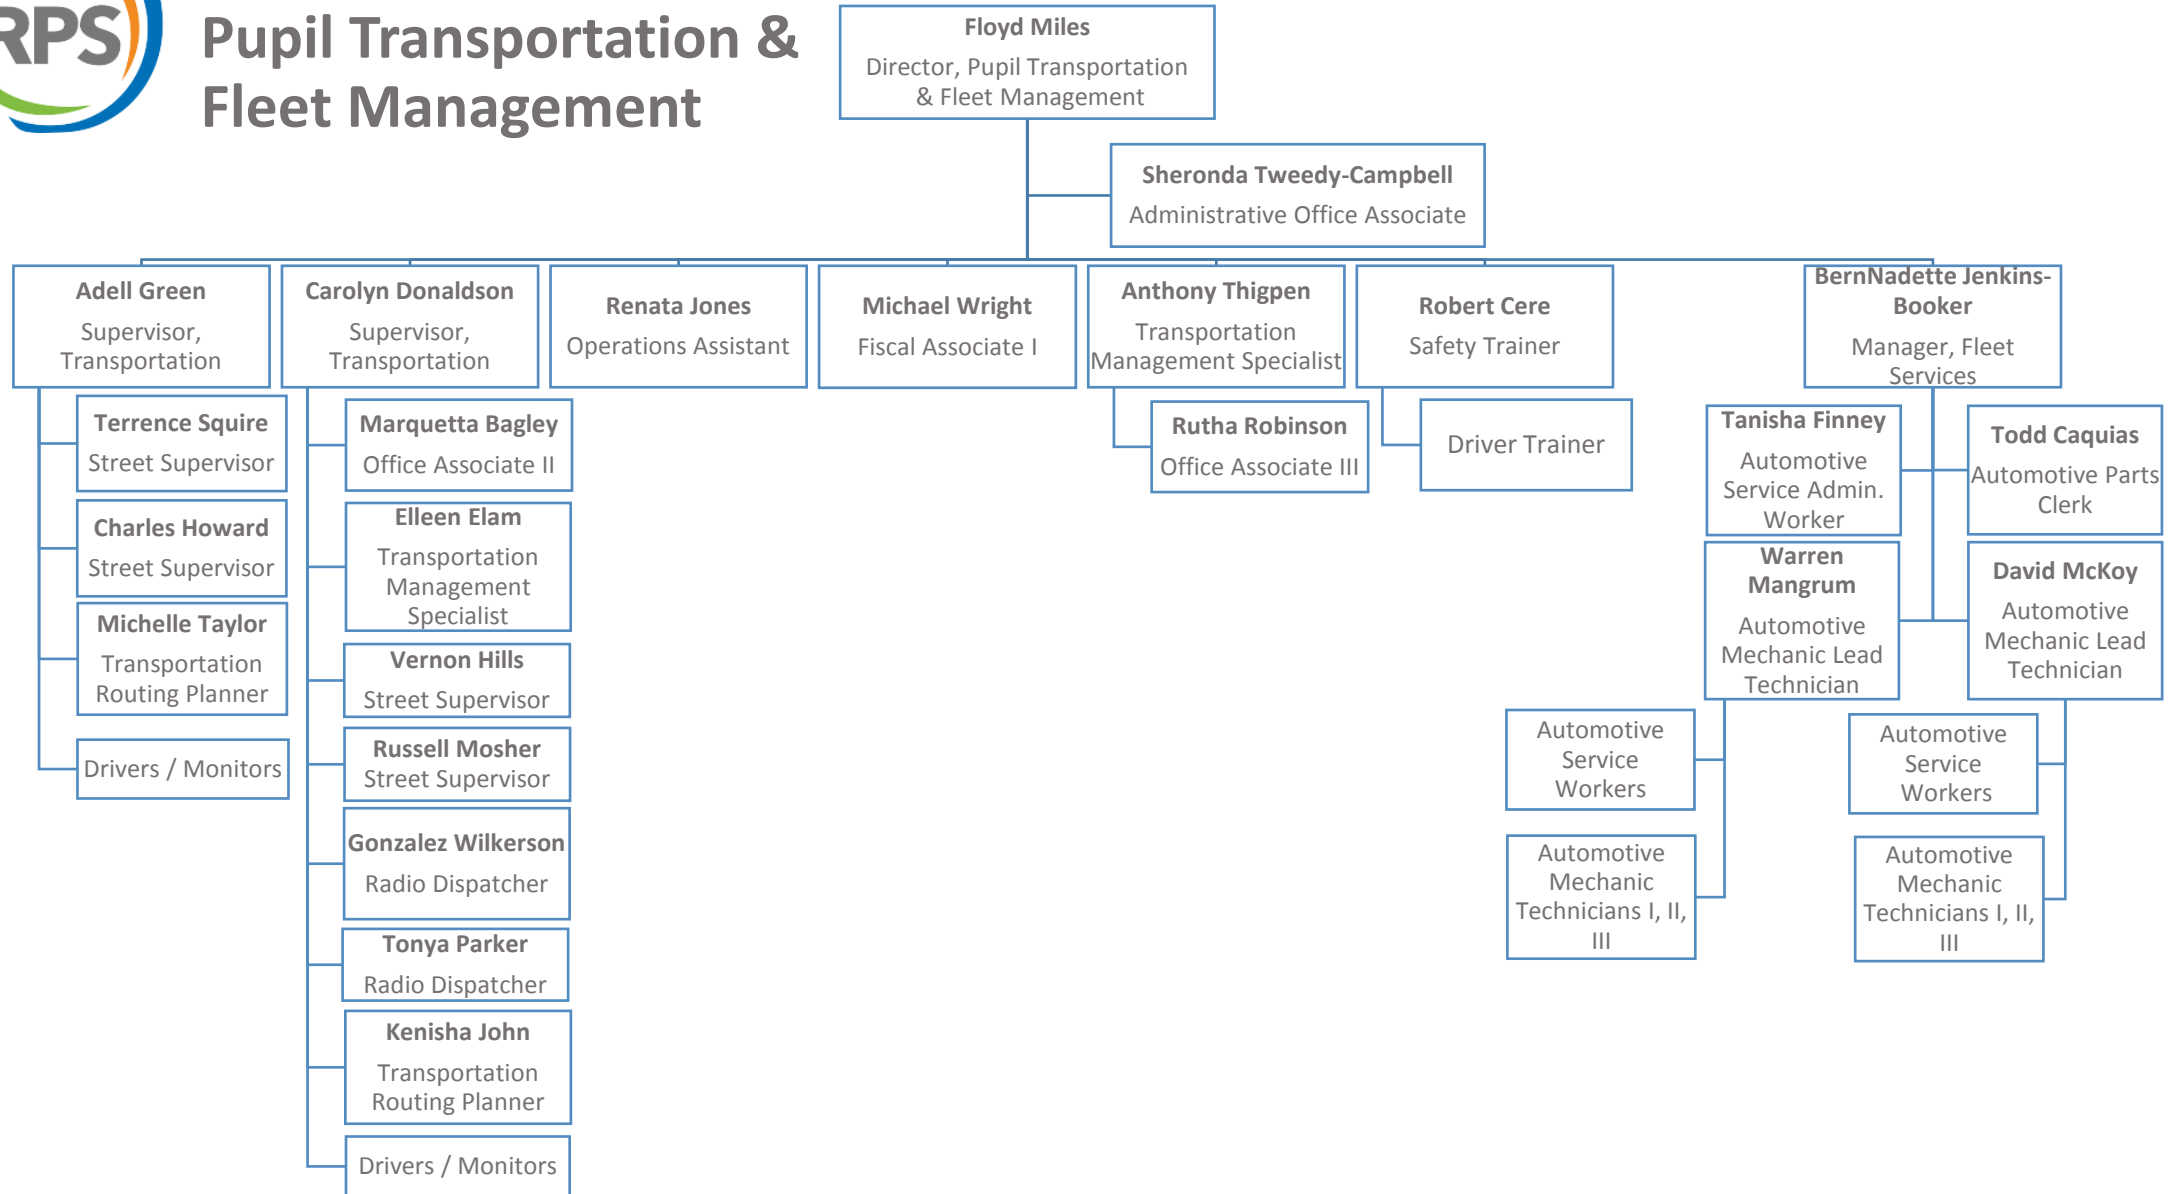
RPS

Pupil Transportation & Fleet Management

Floyd Miles
Director, Pupil Transportation & Fleet Management

Sheronda Tweedy-Campbell
Administrative Office Associate

Adell Green
Supervisor, Transportation

Terrence Squire
Street Supervisor

Charles Howard
Street Supervisor

Michelle Taylor
Transportation Routing Planner

Drivers / Monitors

Carolyn Donaldson
Supervisor, Transportation

Marquetta Bagley
Office Associate II

Elleen Elam
Transportation Management Specialist

Vernon Hills
Street Supervisor

Russell Mosher
Street Supervisor

Gonzalez Wilkerson
Radio Dispatcher

Tonya Parker
Radio Dispatcher

Kenisha John
Transportation Routing Planner

Drivers / Monitors

Renata Jones
Operations Assistant

Michael Wright
Fiscal Associate I

Anthony Thigpen
Transportation Management Specialist

Rutha Robinson
Office Associate III

Robert Cere
Safety Trainer

Driver Trainer

BernNadette Jenkins-Booker
Manager, Fleet Services

Tanisha Finney
Automotive Service Admin. Worker

Todd Caquias
Automotive Parts Clerk

Warren Mangrum
Automotive Mechanic Lead Technician

David McKoy
Automotive Mechanic Lead Technician

Automotive Service Workers

Automotive Mechanic Technicians I, II, III

Automotive Service Workers

Automotive Mechanic Technicians I, II, III